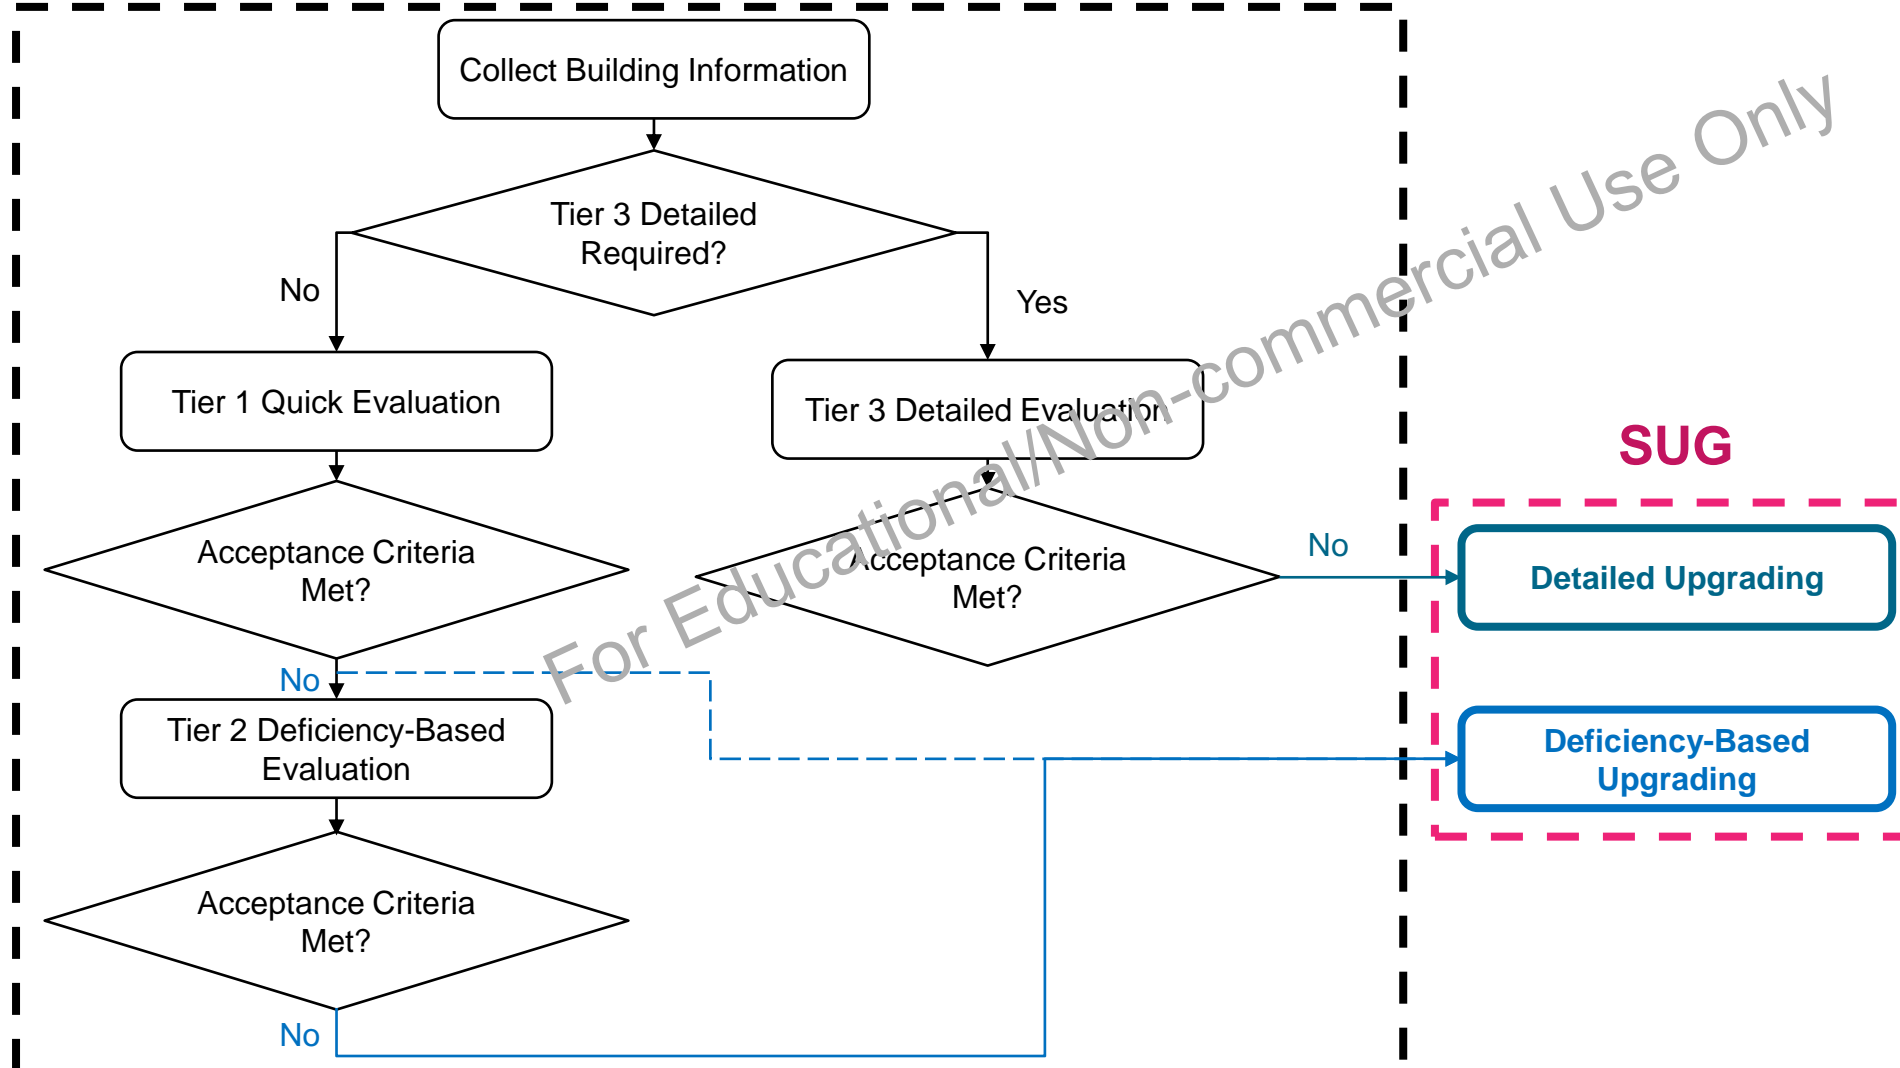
Collect Building Information

Tier 3 Detailed Required?

No

Yes

Tier 1 Quick Evaluation

Tier 3 Detailed Evaluation

Acceptance Criteria Met?

Acceptance Criteria Met?

No

No

Tier 2 Deficiency-Based Evaluation

Acceptance Criteria Met?

No

SUG

Detailed Upgrading

Deficiency-Based Upgrading

For Educational/Non-commercial Use Only